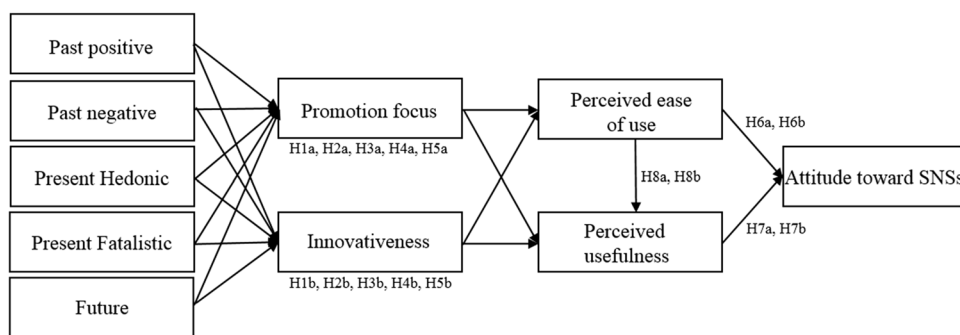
Past positive

Past negative

Present Hedonic

Present Fatalistic

Future

Promotion focus

H1a, H2a, H3a, H4a, H5a

Innovativeness

H1b, H2b, H3b, H4b, H5b

Perceived ease of use

H8a, H8b

Perceived usefulness

H6a, H6b

H7a, H7b

Attitude toward SNSs